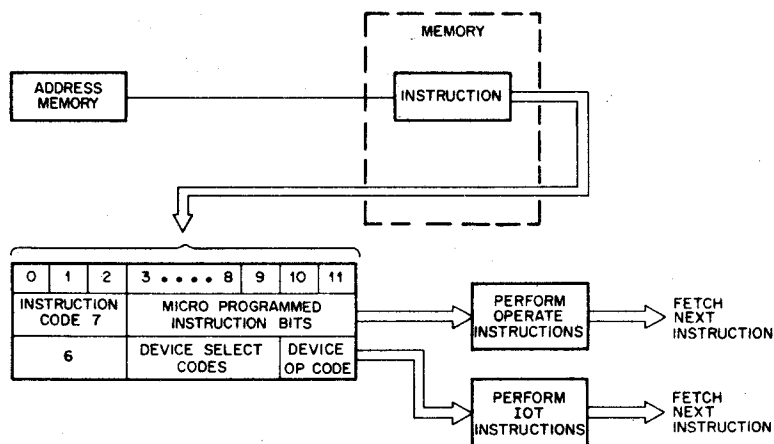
MEMORY

ADDRESS MEMORY

INSTRUCTION

| 0 | 1 | 2 | 3 • • • • 8 | 9 | 10 | 11 |
|---|---|---|---|---|---|---|
| INSTRUCTION CODE 7 | | | MICRO PROGRAMMED INSTRUCTION BITS | | | |
| 6 | | | DEVICE SELECT CODES | | DEVICE OP CODE | |

PERFORM OPERATE INSTRUCTIONS

FETCH NEXT INSTRUCTION

PERFORM IOT INSTRUCTIONS

FETCH NEXT INSTRUCTION